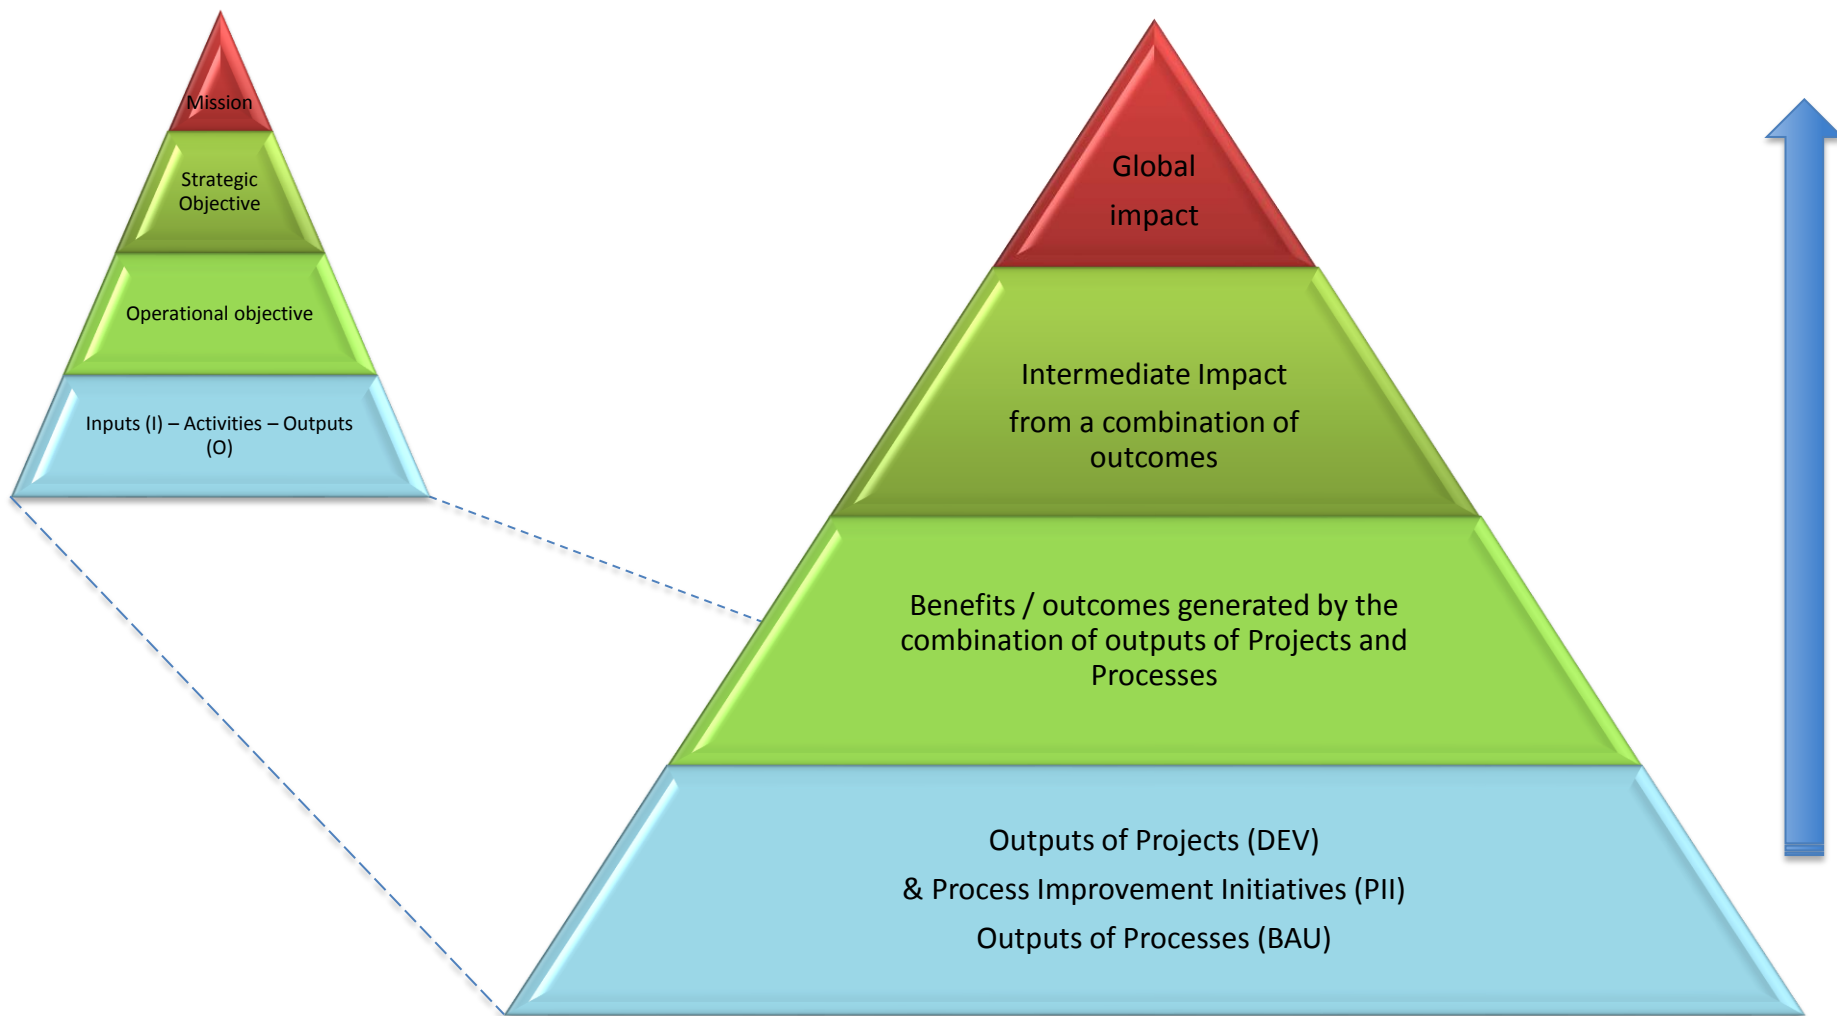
Mission

Strategic Objective

Operational objective

Inputs (I) – Activities – Outputs (O)

Global impact

Intermediate Impact from a combination of outcomes

Benefits / outcomes generated by the combination of outputs of Projects and Processes

Outputs of Projects (DEV)
& Process Improvement Initiatives (PII)
Outputs of Processes (BAU)